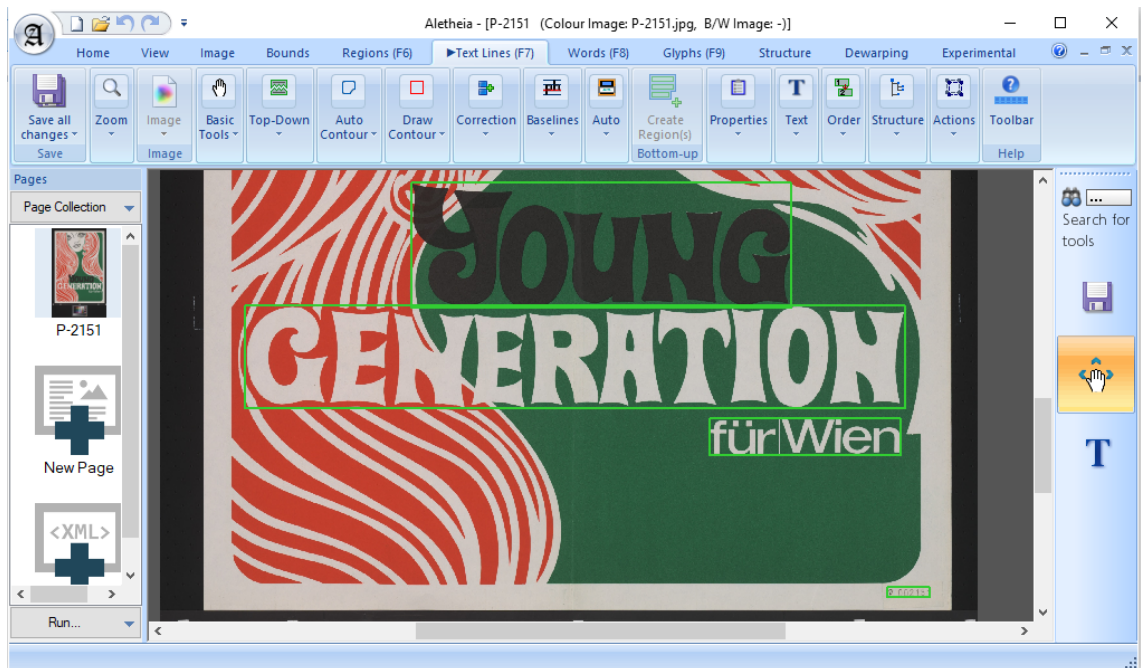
Aletheia - [P-2151 (Colour Image: P-2151.jpg, B/W Image: -)]

Home View Image Bounds Regions (F6) ►Text Lines (F7) Words (F8) Glyphs (F9) Structure Dewarping Experimental

Save all changes
Save
Zoom
Image
Image
Basic Tools
Top-Down
Auto Contour
Draw Contour
Correction
Baselines
Auto
Create Region(s)
Bottom-up
Properties
Text
Order
Structure
Actions
Toolbar
Help

Pages
Page Collection
P-2151
New Page
<XML>
Run...

YOUNG
GENERATION
für Wien
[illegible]

Search for tools

T